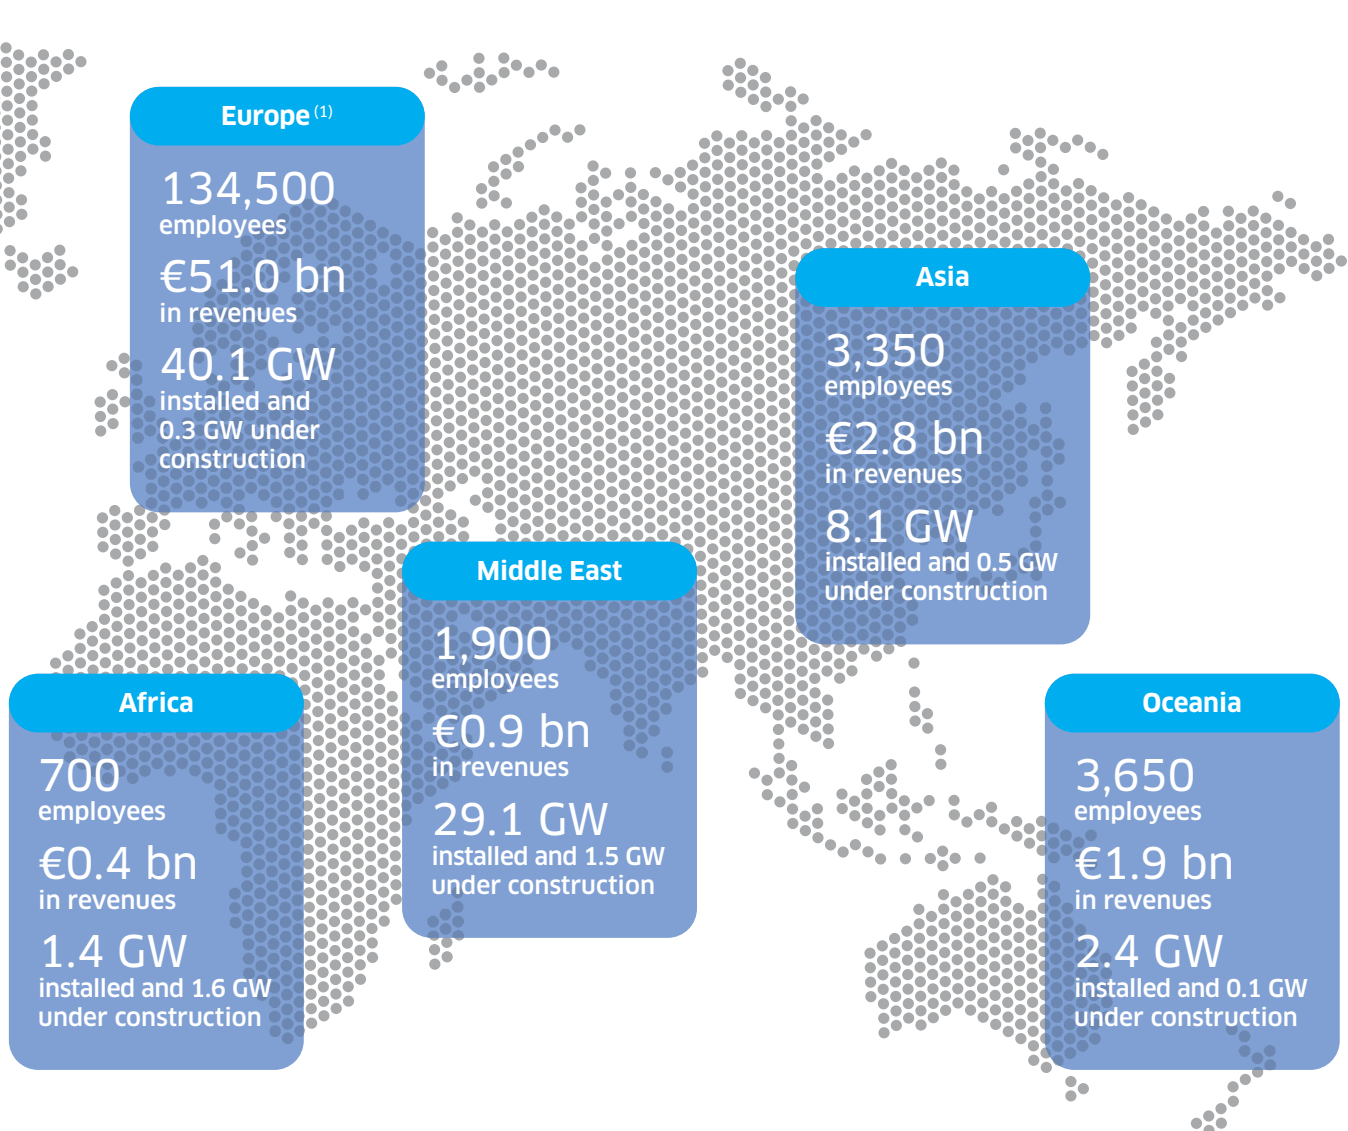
Europe $^{(1)}$

134,500
employees

€51.0 bn
in revenues

40.1 GW
installed and 0.3 GW under construction

Asia

3,350
employees

€2.8 bn
in revenues

8.1 GW
installed and 0.5 GW under construction

Middle East

1,900
employees

€0.9 bn
in revenues

29.1 GW
installed and 1.5 GW under construction

Africa

700
employees

€0.4 bn
in revenues

1.4 GW
installed and 1.6 GW under construction

Oceania

3,650
employees

€1.9 bn
in revenues

2.4 GW
installed and 0.1 GW under construction